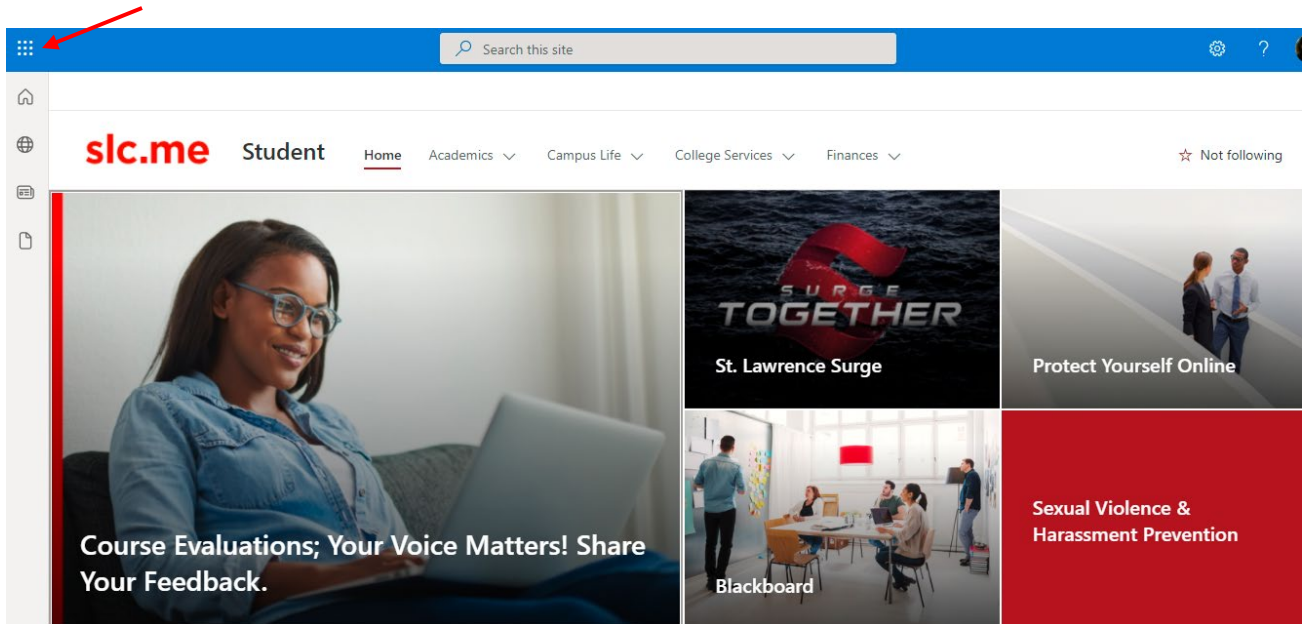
Search this site

slc.me Student Home Academics Campus Life College Services Finances ☆ Not following

SURGE TOGETHER

St. Lawrence Surge

Protect Yourself Online

Course Evaluations; Your Voice Matters! Share Your Feedback.

Blackboard

Sexual Violence & Harassment Prevention